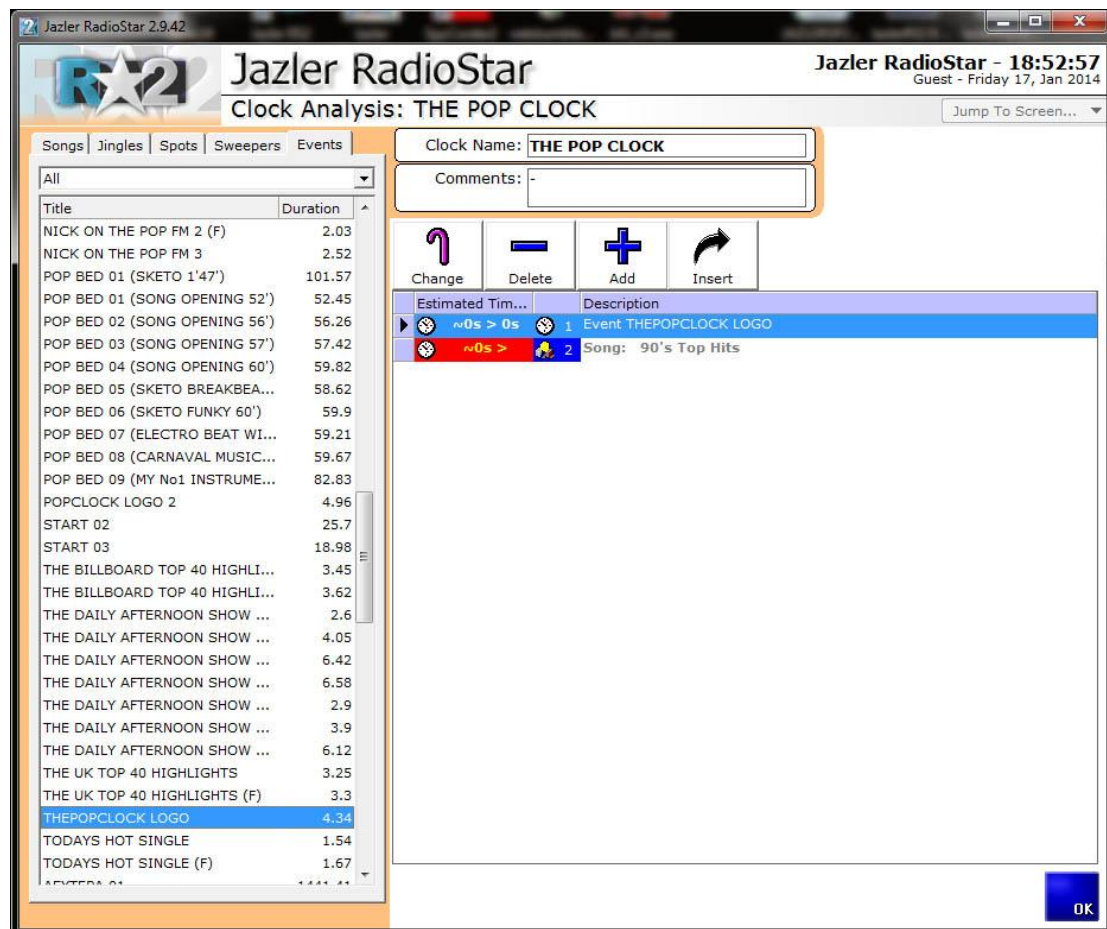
Jazler RadioStar 2.9.42

Jazler RadioStar
Clock Analysis: THE POP CLOCK

Jazler RadioStar - 18:52:57
Guest - Friday 17, Jan 2014

Jump To Screen...

Songs | Jingles | Spots | Sweepers | Events

All

| Title | Duration |
|---|---|
| NICK ON THE POP FM 2 (F) | 2.03 |
| NICK ON THE POP FM 3 | 2.52 |
| POP BED 01 (SKETO 1'47') | 101.57 |
| POP BED 01 (SONG OPENING 52') | 52.45 |
| POP BED 02 (SONG OPENING 56') | 56.26 |
| POP BED 03 (SONG OPENING 57') | 57.42 |
| POP BED 04 (SONG OPENING 60') | 59.82 |
| POP BED 05 (SKETO BREAKBEA... | 58.62 |
| POP BED 06 (SKETO FUNKY 60') | 59.9 |
| POP BED 07 (ELECTRO BEAT WI... | 59.21 |
| POP BED 08 (CARNAVAL MUSIC... | 59.67 |
| POP BED 09 (MY No1 INSTRUME... | 82.83 |
| POPCLOCK LOGO 2 | 4.96 |
| START 02 | 25.7 |
| START 03 | 18.98 |
| THE BILLBOARD TOP 40 HIGHLI... | 3.45 |
| THE BILLBOARD TOP 40 HIGHLI... | 3.62 |
| THE DAILY AFTERNOON SHOW ... | 2.6 |
| THE DAILY AFTERNOON SHOW ... | 4.05 |
| THE DAILY AFTERNOON SHOW ... | 6.42 |
| THE DAILY AFTERNOON SHOW ... | 6.58 |
| THE DAILY AFTERNOON SHOW ... | 2.9 |
| THE DAILY AFTERNOON SHOW ... | 3.9 |
| THE DAILY AFTERNOON SHOW ... | 6.12 |
| THE UK TOP 40 HIGHLIGHTS | 3.25 |
| THE UK TOP 40 HIGHLIGHTS (F) | 3.3 |
| THEPOPCLOCK LOGO | 4.34 |
| TODAYS HOT SINGLE | 1.54 |
| TODAYS HOT SINGLE (F) | 1.67 |
| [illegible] | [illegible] |

Clock Name: THE POP CLOCK
Comments: -

Change Delete Add Insert

| Estimated Tim... | | Description |
|---|---|---|
| ~0s > 0s | 1 | Event THEPOPCLOCK LOGO |
| ~0s > | 2 | Song: 90's Top Hits |

OK